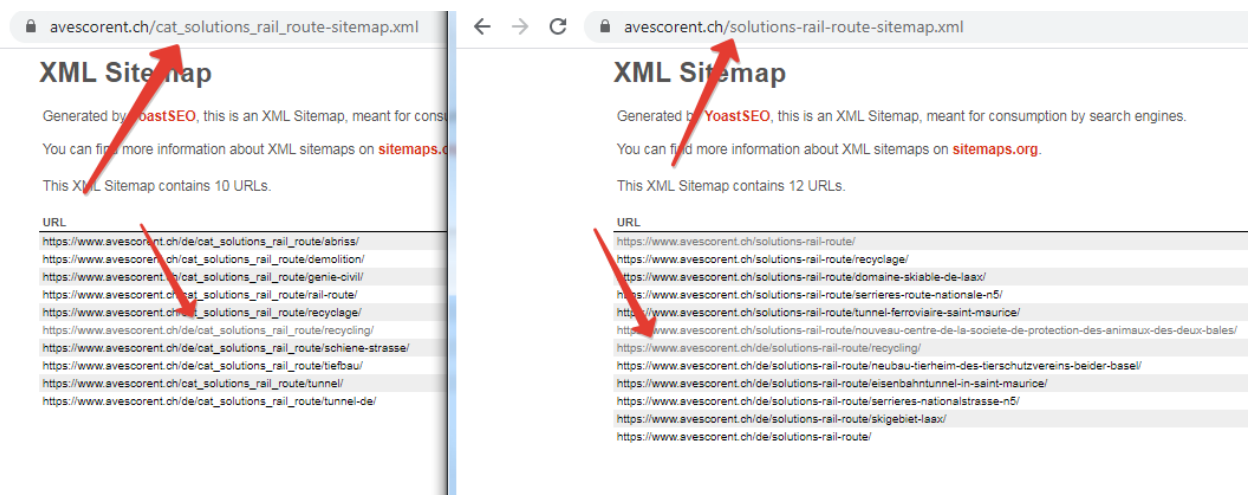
avescorent.ch/cat_solutions_rail_route-sitemap.xml

XML Sitemap

Generated by YoastSEO, this is an XML Sitemap, meant for consu

You can find more information about XML sitemaps on sitemaps.o

This XML Sitemap contains 10 URLs.

| URL |
|---|
| https://www.avescorent.ch/de/cat_solutions_rail_route/abriss/ |
| https://www.avescorent.ch/cat_solutions_rail_route/demolition/ |
| https://www.avescorent.ch/cat_solutions_rail_route/genie-civil/ |
| https://www.avescorent.ch/cat_solutions_rail_route/rail-route/ |
| https://www.avescorent.ch/cat_solutions_rail_route/recyclage/ |
| https://www.avescorent.ch/de/cat_solutions_rail_route/recycling/ |
| https://www.avescorent.ch/de/cat_solutions_rail_route/schiene-strasse/ |
| https://www.avescorent.ch/de/cat_solutions_rail_route/tiefbau/ |
| https://www.avescorent.ch/cat_solutions_rail_route/tunnel/ |
| https://www.avescorent.ch/de/cat_solutions_rail_route/tunnel-de/ |

avescorent.ch/solutions-rail-route-sitemap.xml

XML Sitemap

Generated by YoastSEO, this is an XML Sitemap, meant for consumption by search engines.

You can find more information about XML sitemaps on sitemaps.org.

This XML Sitemap contains 12 URLs.

| URL |
|---|
| https://www.avescorent.ch/solutions-rail-route/ |
| https://www.avescorent.ch/solutions-rail-route/recyclage/ |
| https://www.avescorent.ch/solutions-rail-route/domaine-skiable-de-laax/ |
| https://www.avescorent.ch/solutions-rail-route/serrieres-route-nationale-n5/ |
| https://www.avescorent.ch/solutions-rail-route/tunnel-ferroviaire-saint-maurice/ |
| https://www.avescorent.ch/solutions-rail-route/nouveau-centre-de-la-societe-de-protection-des-animaux-des-deux-bales/ |
| https://www.avescorent.ch/de/solutions-rail-route/recycling/ |
| https://www.avescorent.ch/de/solutions-rail-route/neubau-tierheim-des-tierschutzvereins-beider-basel/ |
| https://www.avescorent.ch/de/solutions-rail-route/eisenbahntunnel-in-saint-maurice/ |
| https://www.avescorent.ch/de/solutions-rail-route/serrieres-nationalstrasse-n5/ |
| https://www.avescorent.ch/de/solutions-rail-route/skigebiet-laax/ |
| https://www.avescorent.ch/de/solutions-rail-route/ |